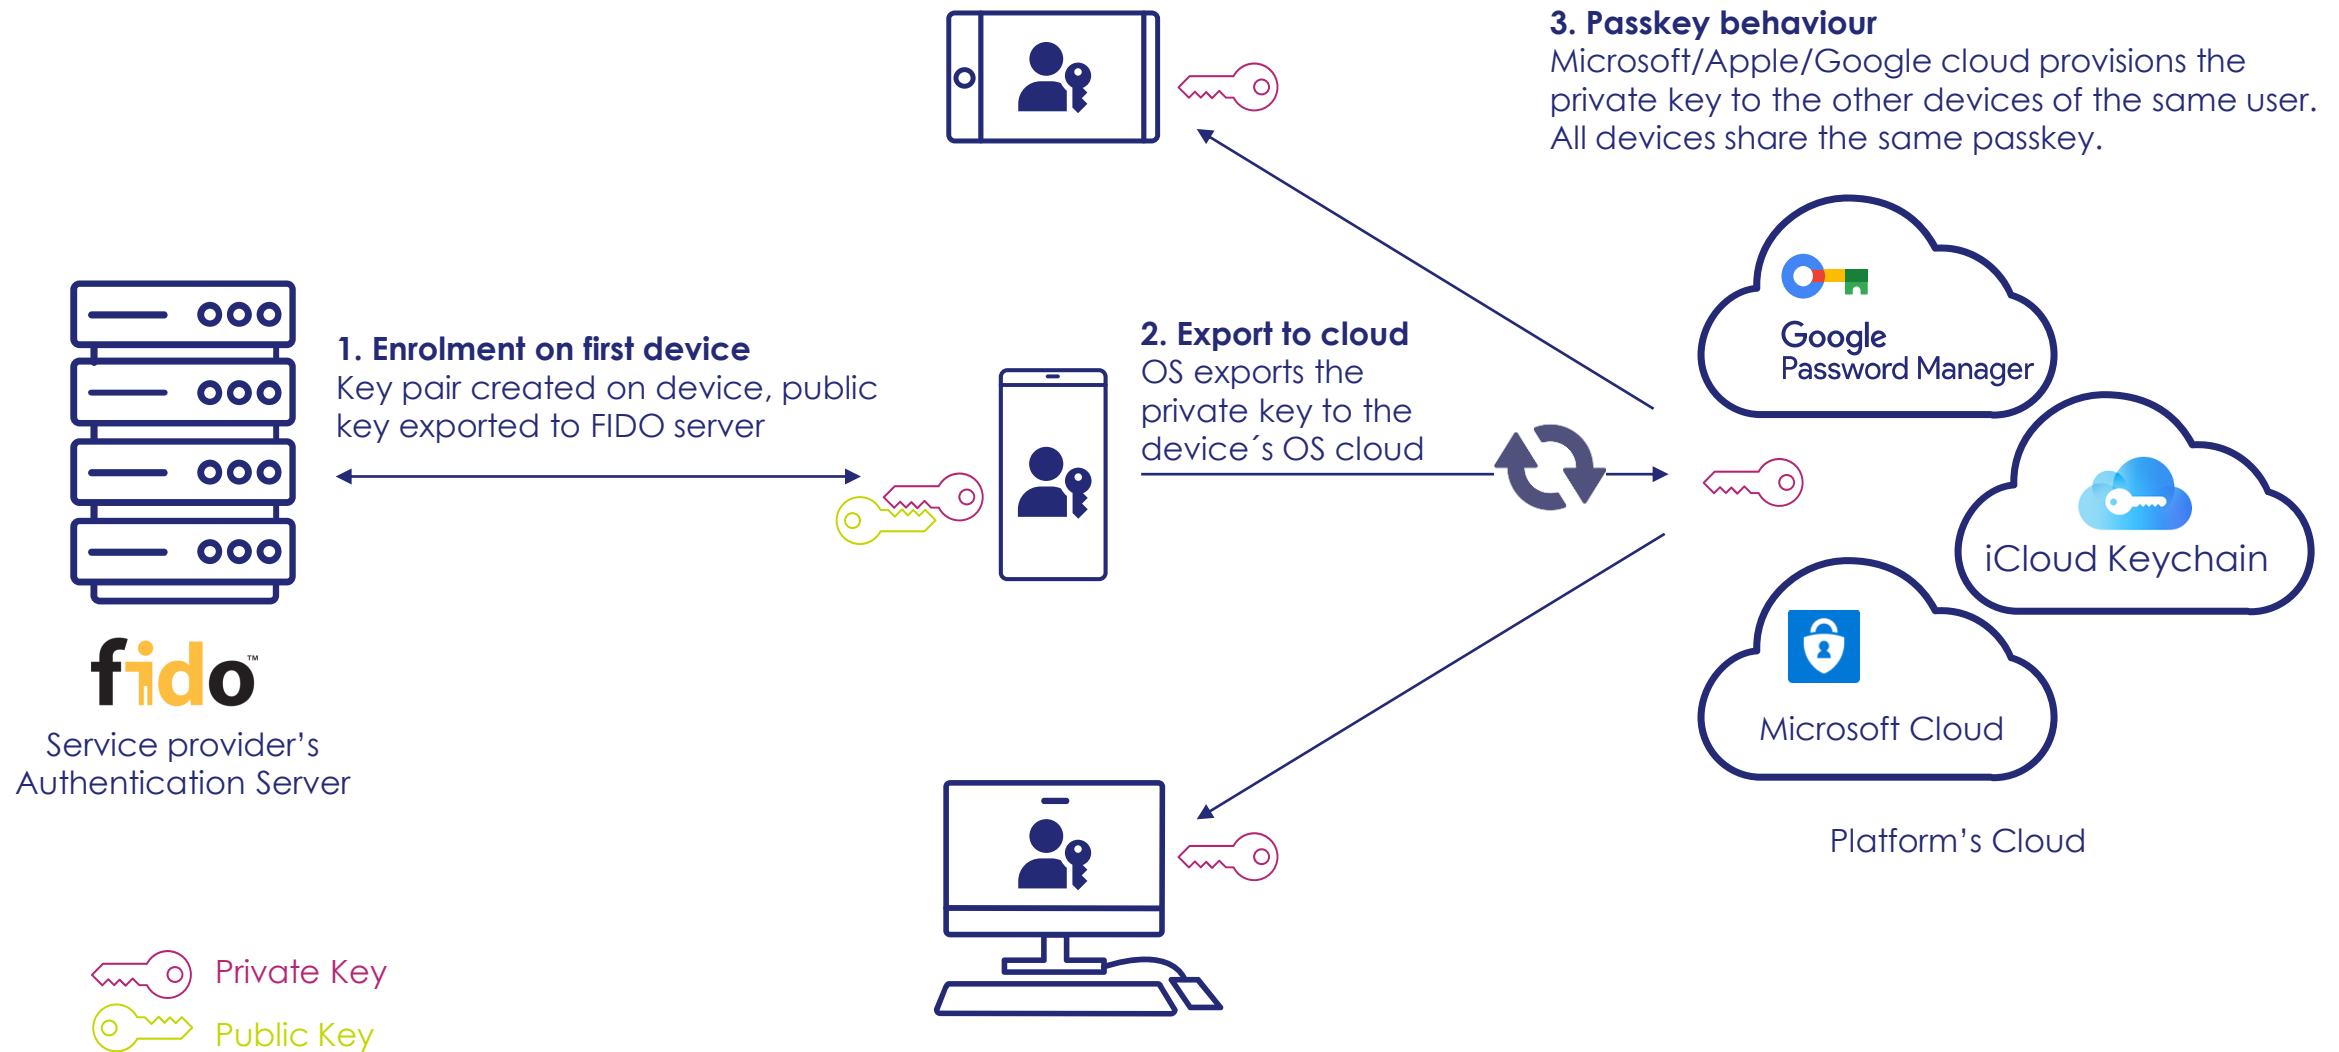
3. Passkey behaviour
Microsoft/Apple/Google cloud provisions the private key to the other devices of the same user. All devices share the same passkey.

1. Enrolment on first device
Key pair created on device, public key exported to FIDO server

2. Export to cloud
OS exports the private key to the device´s OS cloud

Google Password Manager

iCloud Keychain

Microsoft Cloud

Platform's Cloud

fido™
Service provider's Authentication Server

Private Key
Public Key